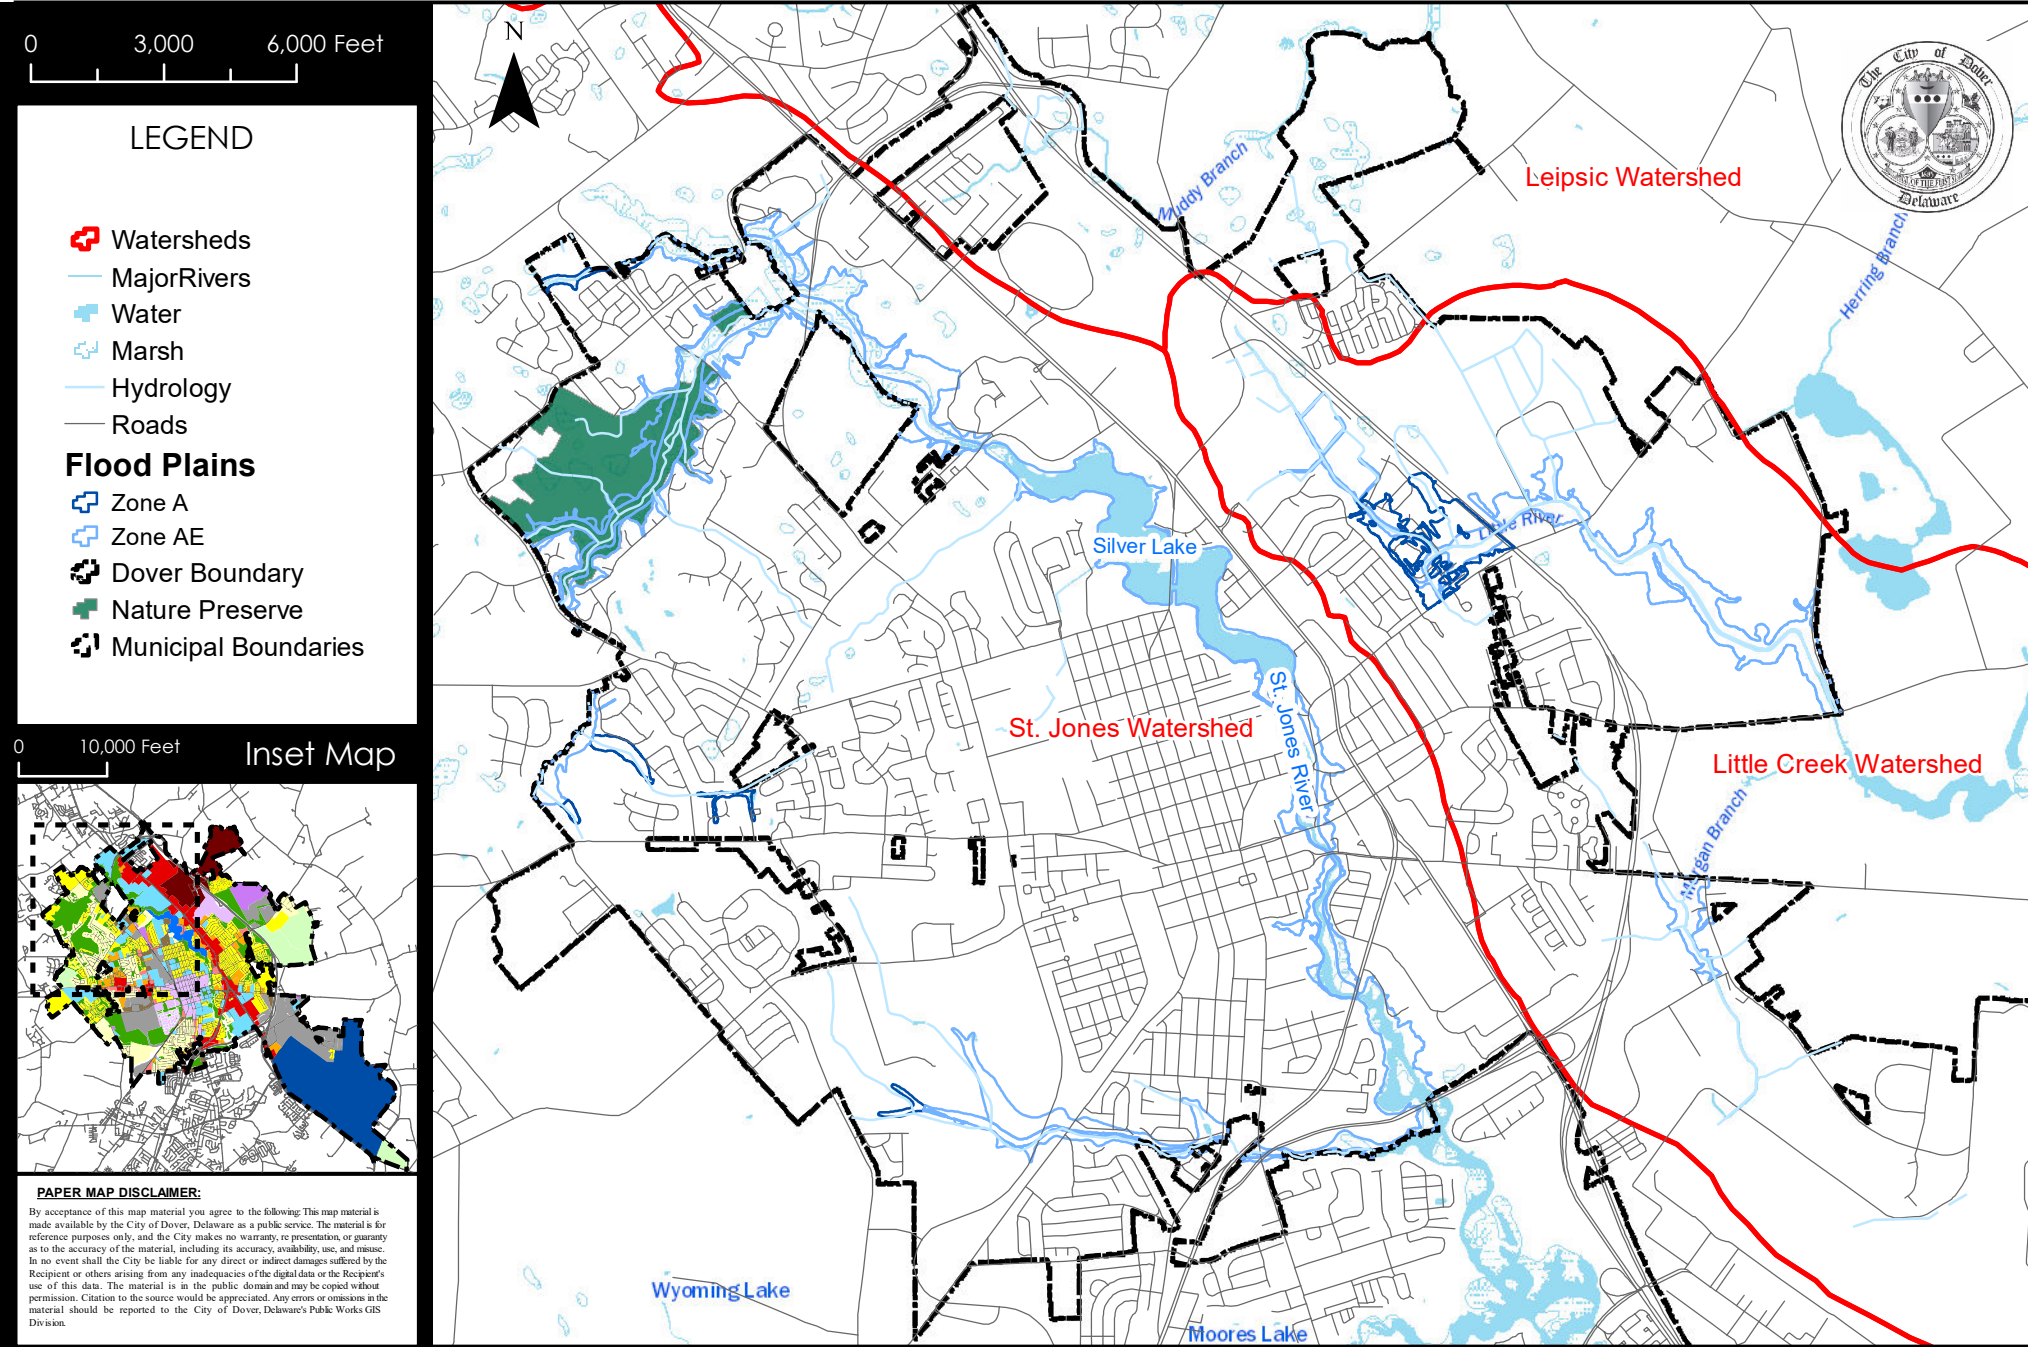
0 3,000 6,000 Feet

LEGEND

Watersheds
MajorRivers
Water
Marsh
Hydrology
Roads
Flood Plains
Zone A
Zone AE
Dover Boundary
Nature Preserve
Municipal Boundaries

0 10,000 Feet
Inset Map

PAPER MAP DISCLAIMER:

By acceptance of this map material you agree to the following: This map material is made available by the City of Dover, Delaware as a public service. The material is for reference purposes only, and the City makes no warranty, re presentation, or guaranty as to the accuracy of the material, including its accuracy, availability, use, and misuse. In no event shall the City be liable for any direct or indirect damages suffered by the Recipient or others arising from any inadequacies of the digital data or the Recipient's use of this data. The material is in the public domain and may be copied without permission. Citation to the source would be appreciated. Any errors or omissions in the material should be reported to the City of Dover, Delaware's Public Works GIS Division.

N

The City of Dover Delaware

Muddy Branch
Leipsic Watershed
Herring Branch
Silver Lake
Little River
St. Jones Watershed
St. Jones River
Little Creek Watershed
Morgan Branch
Wyoming Lake
Moores Lake